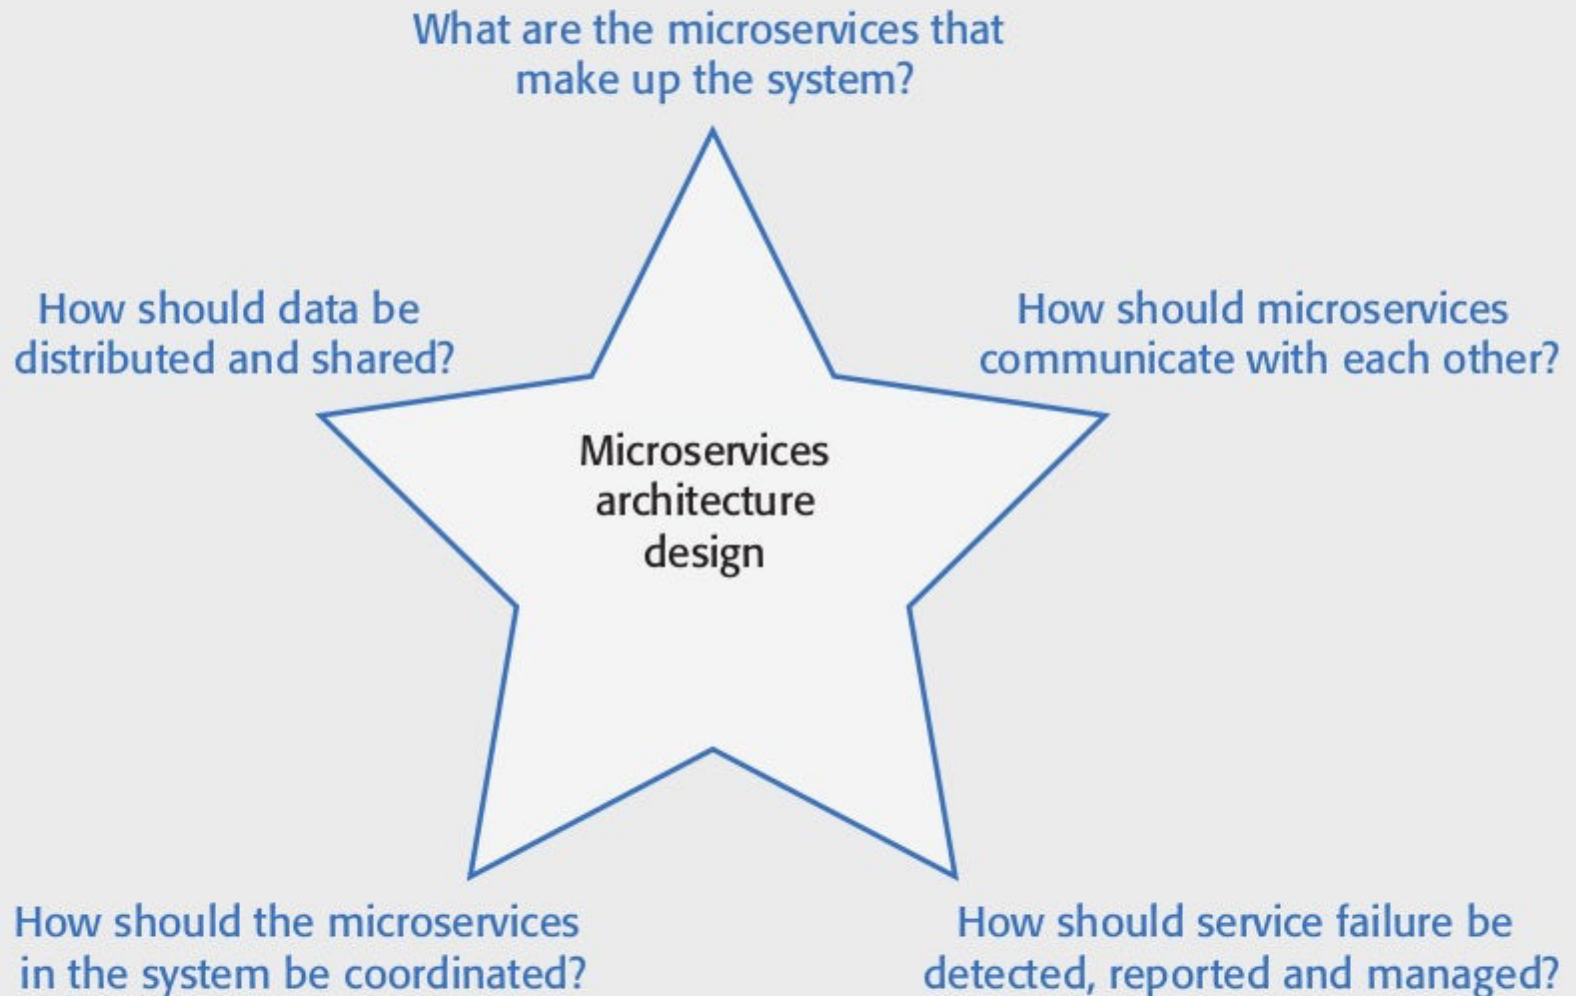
What are the microservices that make up the system?

How should data be distributed and shared?

How should microservices communicate with each other?

Microservices architecture design

How should the microservices in the system be coordinated?

How should service failure be detected, reported and managed?